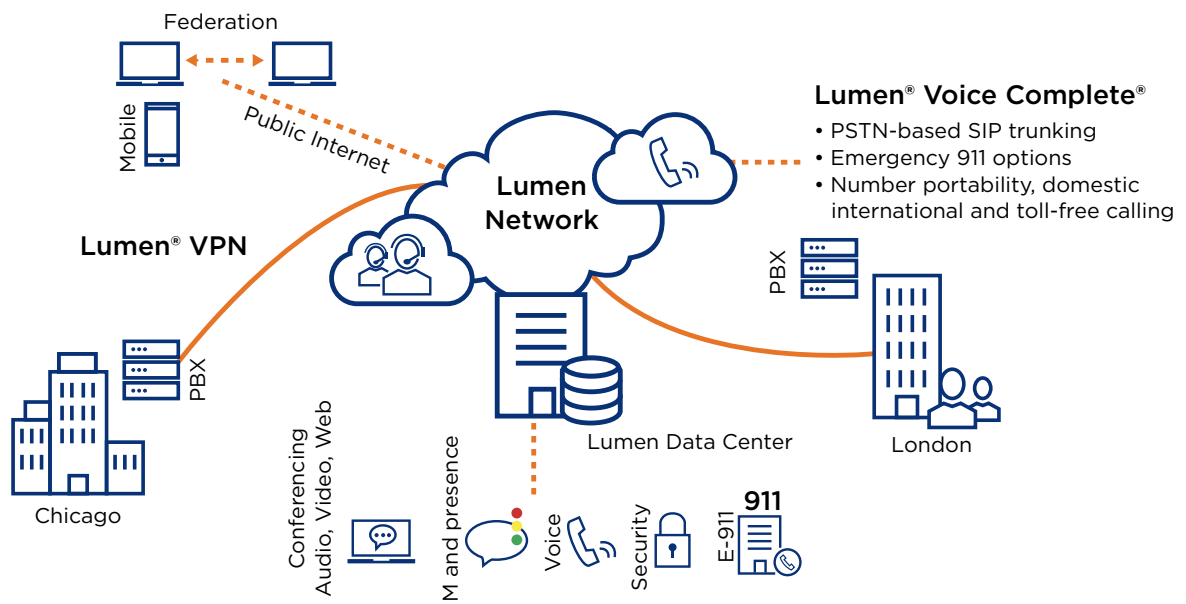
Federation

Mobile

Public Internet

Lumen® Voice Complete®
• PSTN-based SIP trunking
• Emergency 911 options
• Number portability, domestic international and toll-free calling

Lumen Network

Lumen® VPN

PBX

PBX

Lumen Data Center

London

Chicago

Conferencing Audio, Video, Web

M and presence

Voice

Security

911

E-911